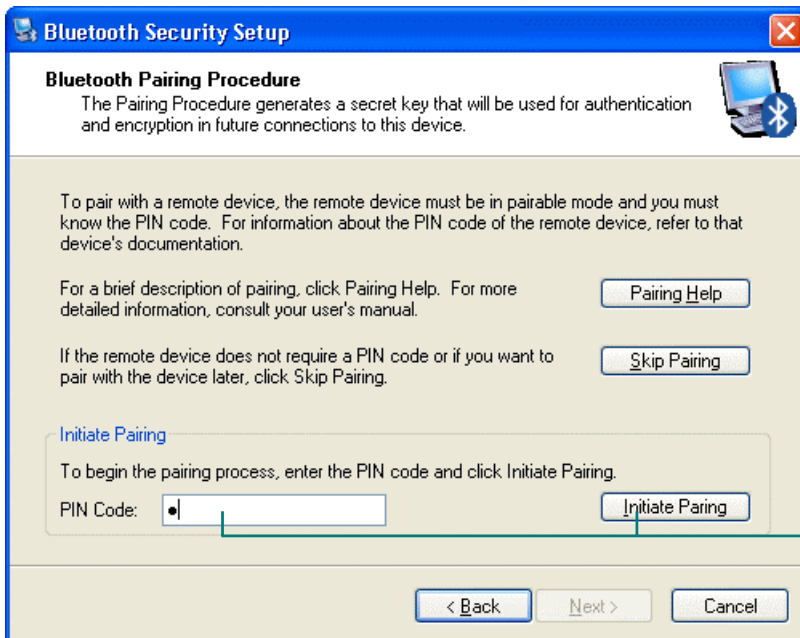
Bluetooth Security Setup

Bluetooth Pairing Procedure
The Pairing Procedure generates a secret key that will be used for authentication and encryption in future connections to this device.

To pair with a remote device, the remote device must be in pairable mode and you must know the PIN code. For information about the PIN code of the remote device, refer to that device's documentation.

For a brief description of pairing, click Pairing Help. For more detailed information, consult your user's manual.

Pairing Help

If the remote device does not require a PIN code or if you want to pair with the device later, click Skip Pairing.

Skip Pairing

Initiate Pairing

To begin the pairing process, enter the PIN code and click Initiate Pairing.

PIN Code: •

Initiate Paring

< Back

Next >

Cancel